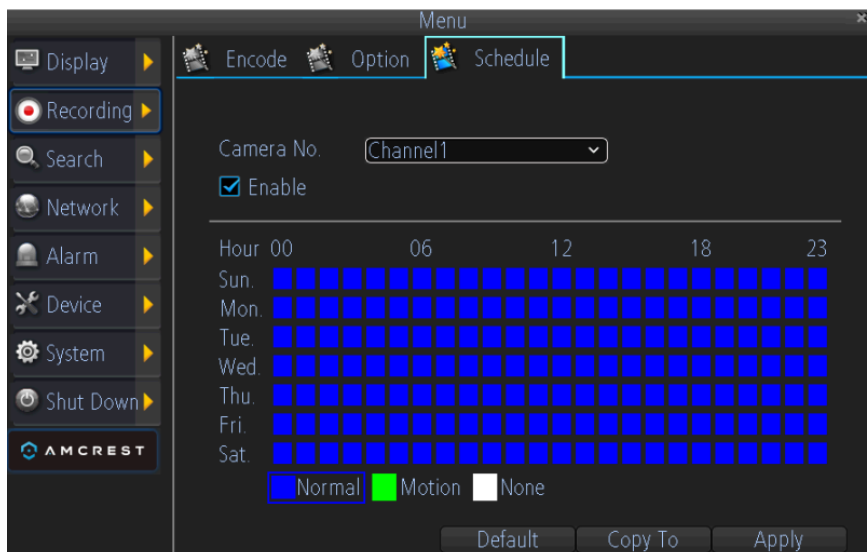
Menu

Display
Recording
Search
Network
Alarm
Device
System
Shut Down
AMCREST

Encode Option Schedule

Camera No. Channel1
Enable

Hour 00 06 12 18 23
Sun.
Mon.
Tue.
Wed.
Thu.
Fri.
Sat.

Normal Motion None

Default Copy To Apply